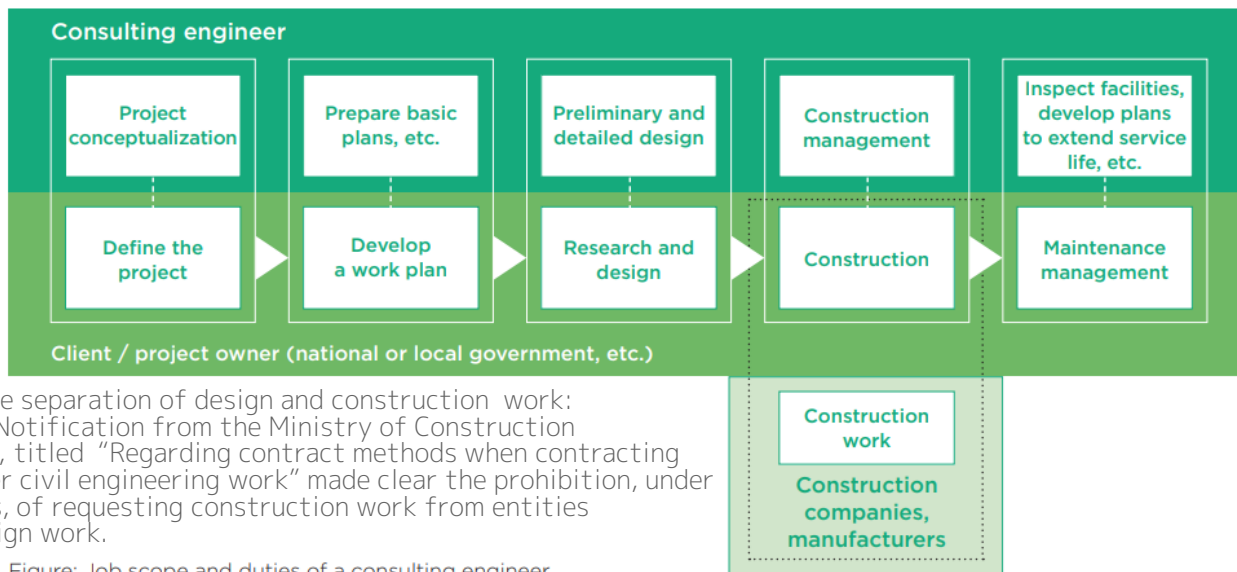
Consulting engineer

Project conceptualization

Prepare basic plans, etc.

Preliminary and detailed design

Construction management

Inspect facilities, develop plans to extend service life, etc.

Define the project

Develop a work plan

Research and design

Construction

Maintenance management

Client / project owner (national or local government, etc.)

Construction work

Construction companies, manufacturers

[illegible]e separation of design and construction work: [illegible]Notification from the Ministry of Construction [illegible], titled "Regarding contract methods when contracting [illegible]r civil engineering work" made clear the prohibition, under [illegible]s, of requesting construction work from entities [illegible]gn work.

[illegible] Figure: Job scope and duties of a consulting engineer